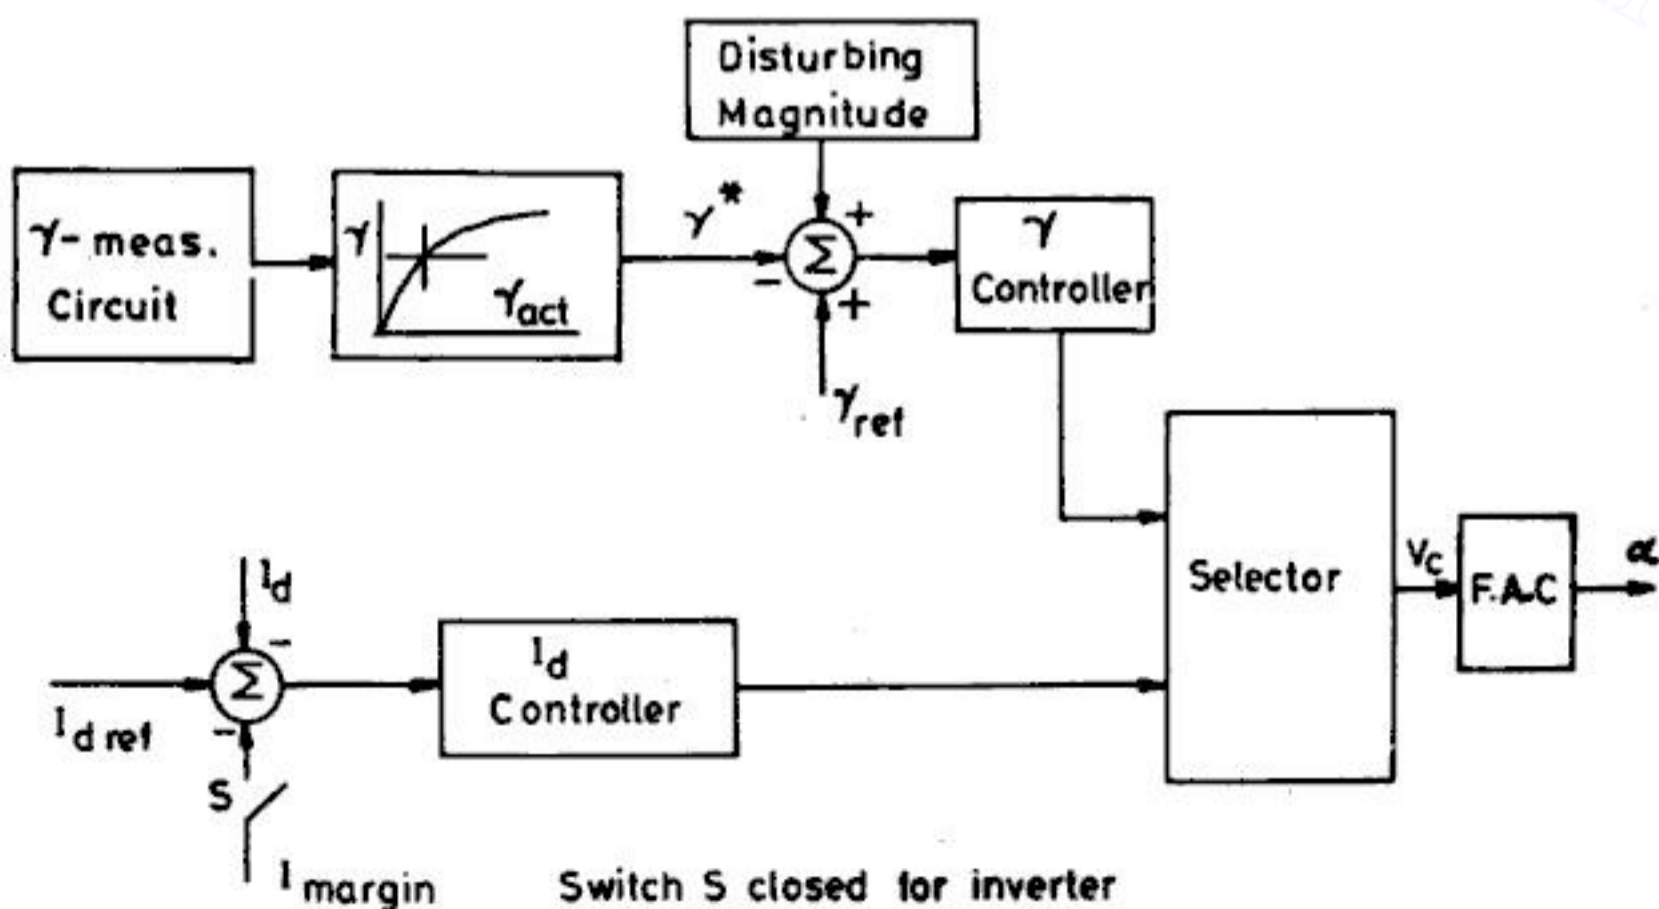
Disturbing Magnitude

$\gamma$- meas. Circuit

$\gamma$

$\gamma_{act}$

$\gamma^*$

+

−

$\Sigma$

+

$\gamma_{ref}$

$\gamma$ Controller

Selector

$V_c$

F.A.C

$\alpha$

$I_d$

−

$\Sigma$

$I_{d\,ref}$

−

S

$I_{margin}$

$I_d$ Controller

Switch S closed for inverter